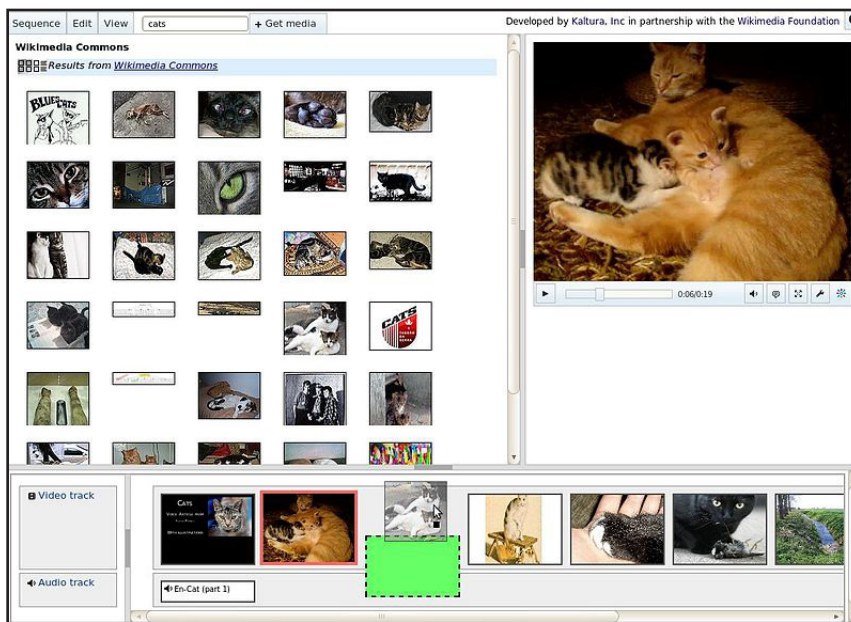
Sequence Edit View cats + Get media

Developed by Kaltura, Inc in partnership with the Wikimedia Foundation

Wikimedia Commons

Results from Wikimedia Commons

BLUE CATS

CATS

0:06/0:19

Video track

Audio track

CATS

En-Cat (part 1)